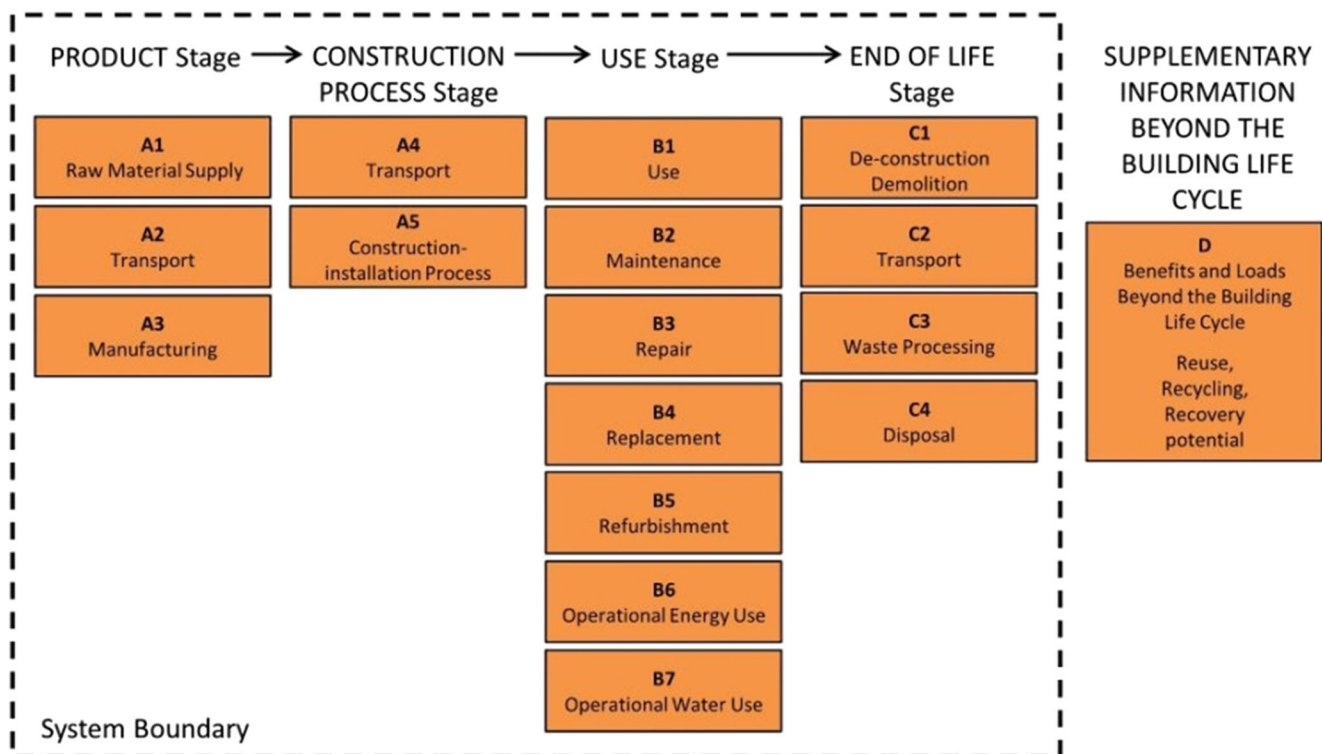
PRODUCT Stage → CONSTRUCTION PROCESS Stage → USE Stage → END OF LIFE Stage

SUPPLEMENTARY INFORMATION BEYOND THE BUILDING LIFE CYCLE

A1
Raw Material Supply

A2
Transport

A3
Manufacturing

A4
Transport

A5
Construction-installation Process

B1
Use

B2
Maintenance

B3
Repair

B4
Replacement

B5
Refurbishment

B6
Operational Energy Use

B7
Operational Water Use

C1
De-construction Demolition

C2
Transport

C3
Waste Processing

C4
Disposal

D
Benefits and Loads Beyond the Building Life Cycle

Reuse, Recycling, Recovery potential

System Boundary